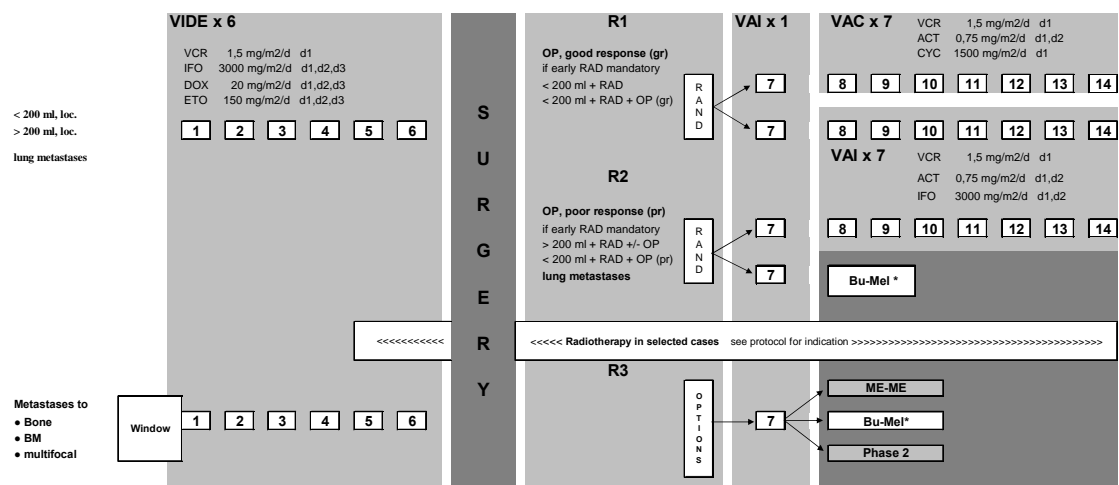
< 200 ml, loc.
> 200 ml, loc.

lung metastases

Metastases to
● Bone
● BM
● multifocal

VIDE x 6

VCR 1,5 mg/m2/d d1
IFO 3000 mg/m2/d d1,d2,d3
DOX 20 mg/m2/d d1,d2,d3
ETO 150 mg/m2/d d1,d2,d3

1 2 3 4 5 6

Window 1 2 3 4 5 6

S U R G E R Y

R1

OP, good response (gr)
if early RAD mandatory
< 200 ml + RAD
< 200 ml + RAD + OP (gr)

R A N D

R2

OP, poor response (pr)
if early RAD mandatory
> 200 ml + RAD +/- OP
< 200 ml + RAD + OP (pr)
lung metastases

R A N D

<<<<<<<<<<< <<<<< Radiotherapy in selected cases see protocol for indication >>>>>>>>>>>>>>>>>>>>>>>>>>>>>>>>>>>>>>>>>>>>>>>

R3

O P T I O N S

VAI x 1

7
7
7
7
7

VAC x 7

VCR 1,5 mg/m2/d d1
ACT 0,75 mg/m2/d d1,d2
CYC 1500 mg/m2/d d1

8 9 10 11 12 13 14

8 9 10 11 12 13 14

VAI x 7

VCR 1,5 mg/m2/d d1
ACT 0,75 mg/m2/d d1,d2
IFO 3000 mg/m2/d d1,d2

8 9 10 11 12 13 14

Bu-Mel *

ME-ME
Bu-Mel*
Phase 2